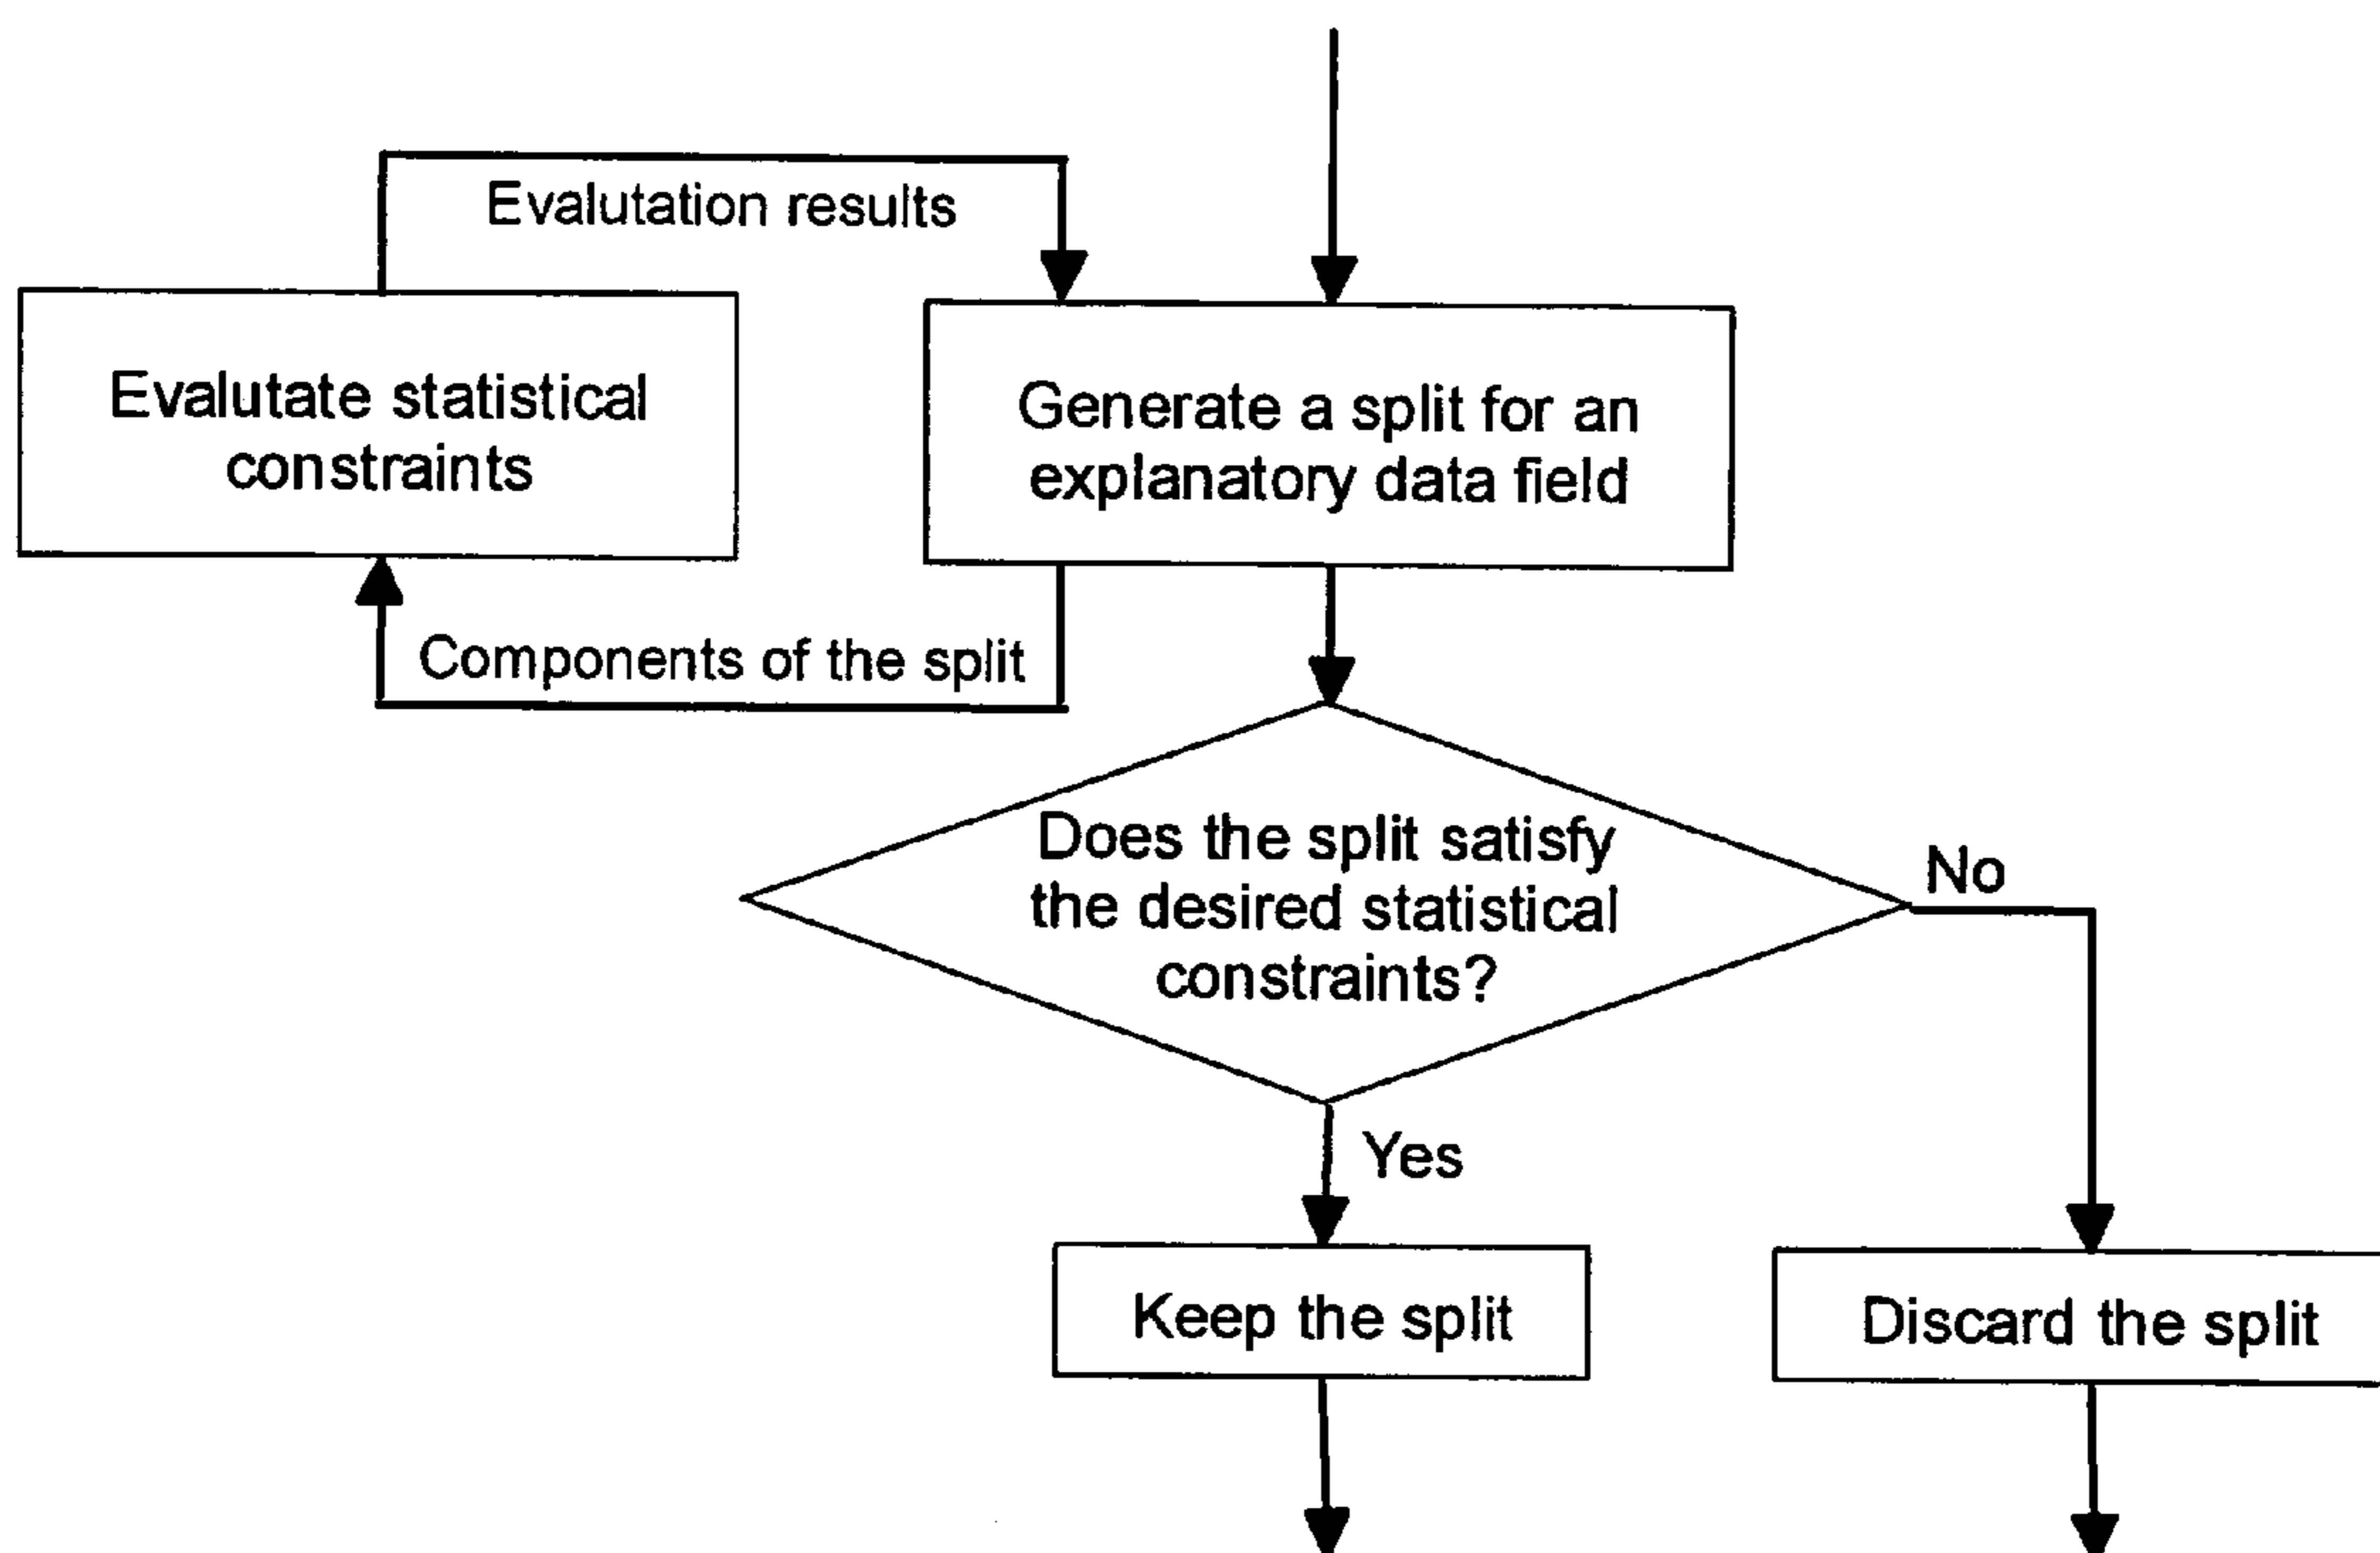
Evalutation results

Evalutate statistical constraints

Generate a split for an explanatory data field

Components of the split

Does the split satisfy the desired statistical constraints?

No

Yes

Keep the split

Discard the split